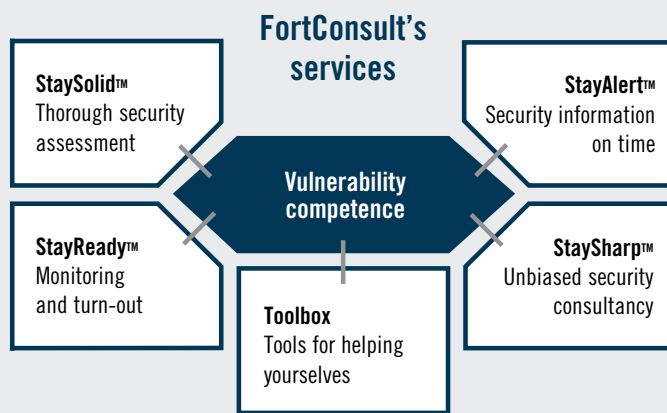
FortConsult's services

StaySolid™
Thorough security assessment

StayAlert™
Security information on time

Vulnerability competence

StayReady™
Monitoring and turn-out

StaySharp™
Unbiased security consultancy

Toolbox
Tools for helping yourselves